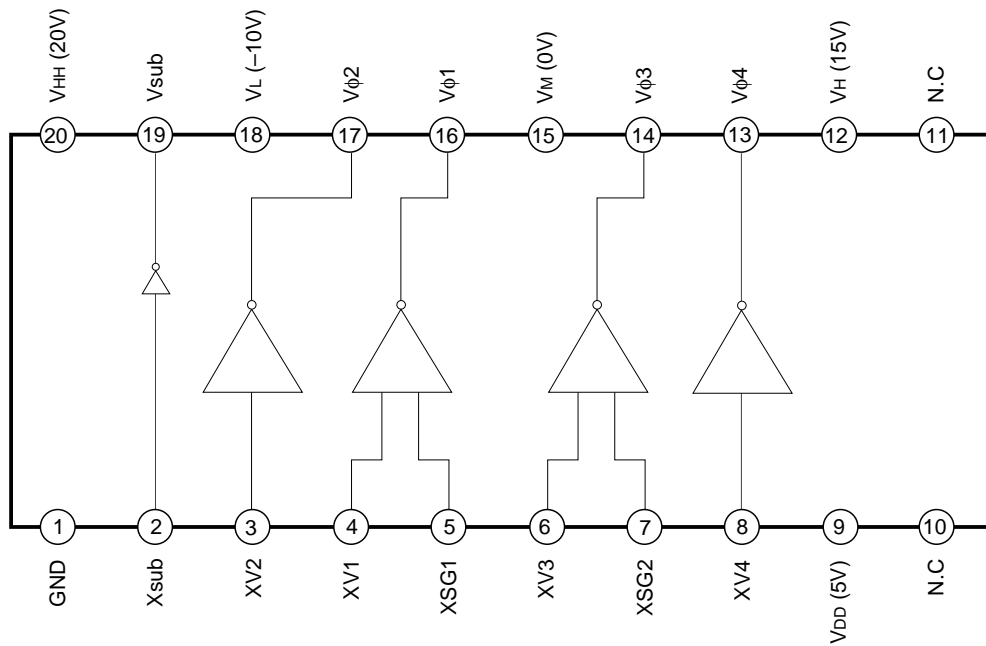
$V_{HH}$ (20V)
Vsub
$V_L$ (−10V)
$V\phi2$
$V\phi1$
$V_M$ (0V)
$V\phi3$
$V\phi4$
$V_H$ (15V)
N.C

20
19
18
17
16
15
14
13
12
11

1
2
3
4
5
6
7
8
9
10

GND
Xsub
XV2
XV1
XSG1
XV3
XSG2
XV4
$V_{DD}$ (5V)
N.C